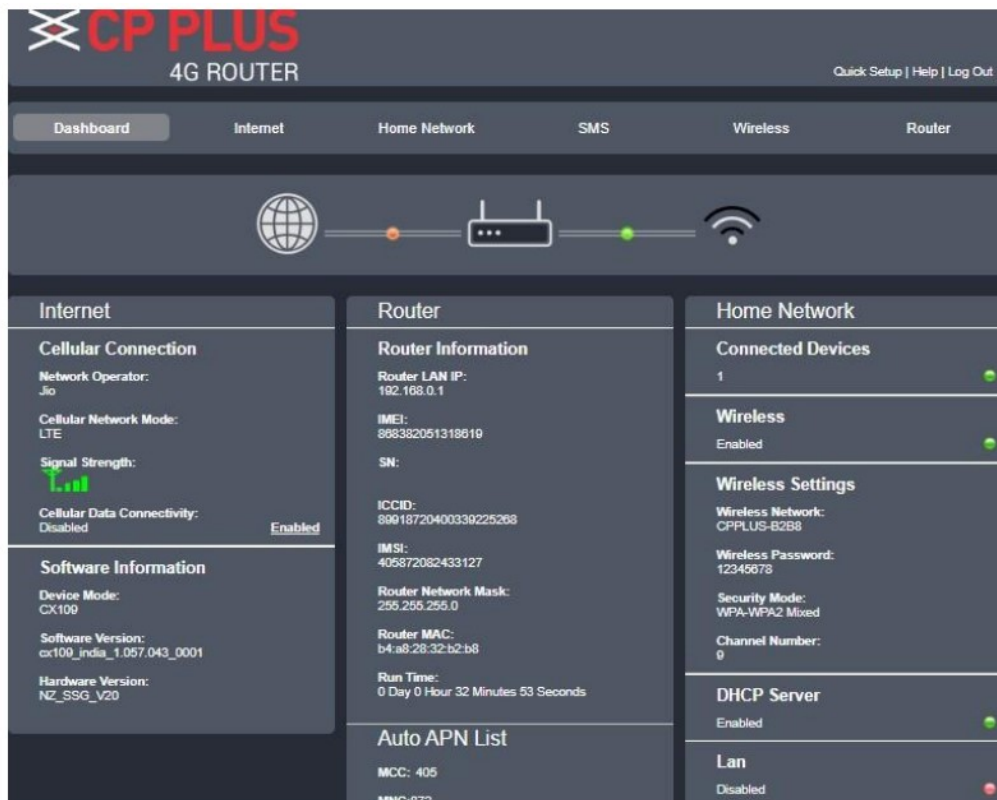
CP PLUS
4G ROUTER

Quick Setup | Help | Log Out

Dashboard Internet Home Network SMS Wireless Router

Internet

Cellular Connection

Network Operator:
Jio

Cellular Network Mode:
LTE

Signal Strength:

Cellular Data Connectivity:
Disabled Enabled

Software Information

Device Mode:
CX109

Software Version:
cx109_india_1.057.043_0001

Hardware Version:
NZ_SSG_V20

Router

Router Information

Router LAN IP:
192.168.0.1

IMEI:
868382051318619

SN:

ICCID:
89918720400339225268

IMSI:
405872082433127

Router Network Mask:
255.255.255.0

Router MAC:
b4:a8:28:32:b2:b8

Run Time:
0 Day 0 Hour 32 Minutes 53 Seconds

Auto APN List

MCC: 405

MNC:872

Home Network

Connected Devices
1

Wireless
Enabled

Wireless Settings

Wireless Network:
CPPLUS-B2B8

Wireless Password:
12345678

Security Mode:
WPA-WPA2 Mixed

Channel Number:
9

DHCP Server
Enabled

Lan
Disabled